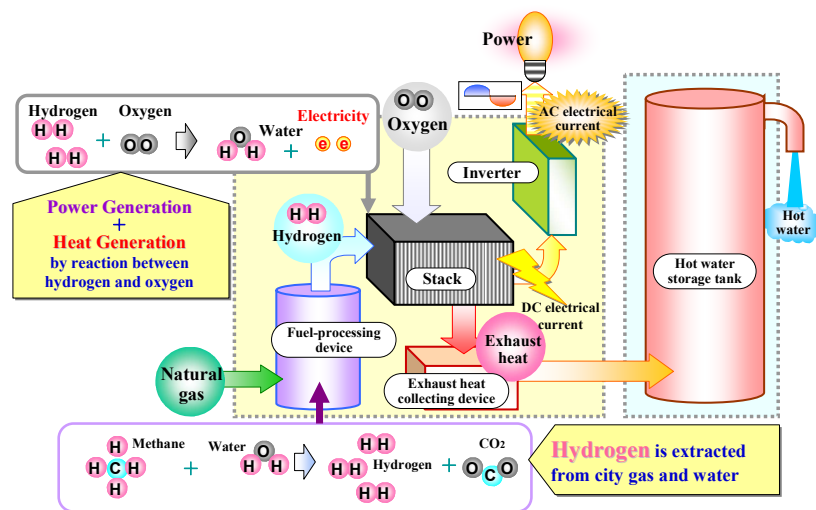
Power

Hydrogen
H H
H H
+
Oxygen
O O
Water
H O H
+
Electricity
e e

AC electrical current

Oxygen
O O

Inverter

Power Generation
+
Heat Generation
by reaction between hydrogen and oxygen

H H
Hydrogen

Stack

DC electrical current

Hot water storage tank

Hot water

Fuel-processing device

Exhaust heat

Natural gas

Exhaust heat collecting device

H
H C H
H
Methane
+
Water
H O H
H H
H H
H H
Hydrogen
+
$CO_2$
O C O

Hydrogen is extracted from city gas and water